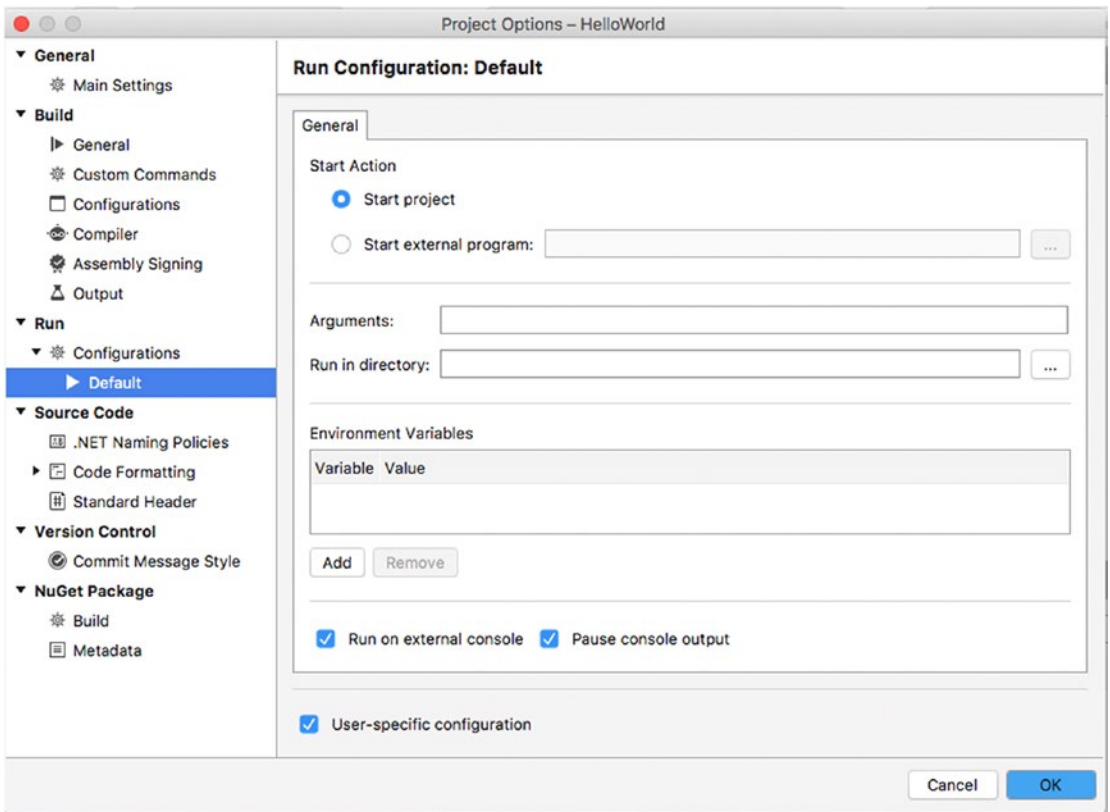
Project Options – HelloWorld

General
Main Settings
Build
General
Custom Commands
Configurations
Compiler
Assembly Signing
Output
Run
Configurations
Default
Source Code
.NET Naming Policies
Code Formatting
Standard Header
Version Control
Commit Message Style
NuGet Package
Build
Metadata

Run Configuration: Default

General

Start Action
Start project
Start external program: ...

Arguments:
Run in directory: ...

Environment Variables

| Variable | Value |
|---|---|

Add Remove

Run on external console Pause console output

User-specific configuration

Cancel OK